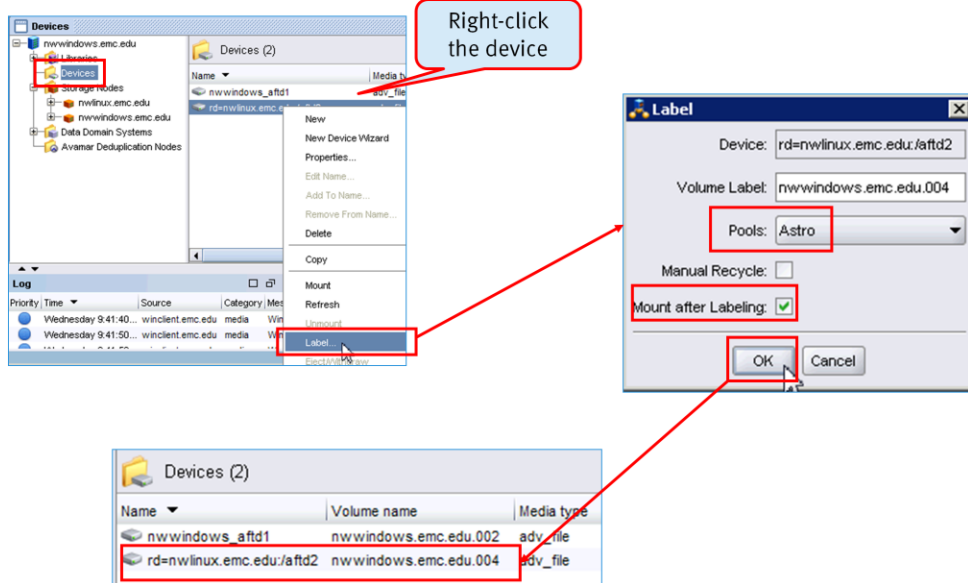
Devices

nwwindows.emc.edu
Libraries
Devices
Storage Nodes
nwlinux.emc.edu
nwwindows.emc.edu
Data Domain Systems
Avamar Deduplication Nodes

Devices (2)

Name ▼ | Media ty
nwwindows_aftd1 | adv_file
rd=nwlinux.emc.edu:/aftd2 | adv_file

Right-click the device

New
New Device Wizard
Properties...
Edit Name...
Add To Name...
Remove From Name...
Delete
Copy
Mount
Refresh
Unmount
Label...
Eject/Withdraw

Log

| Priority | Time ▼ | Source | Category | Mes |
|---|---|---|---|---|
| | Wednesday 9:41:40... | winclient.emc.edu | media | Win |
| | Wednesday 9:41:50... | winclient.emc.edu | media | Win |
| | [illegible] | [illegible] | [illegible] | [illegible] |

Label

Device: rd=nwlinux.emc.edu:/aftd2
Volume Label: nwwindows.emc.edu.004
Pools: Astro
Manual Recycle:
Mount after Labeling:
OK
Cancel

Devices (2)

| Name ▼ | Volume name | Media type |
|---|---|---|
| nwwindows_aftd1 | nwwindows.emc.edu.002 | adv_file |
| rd=nwlinux.emc.edu:/aftd2 | nwwindows.emc.edu.004 | adv_file |